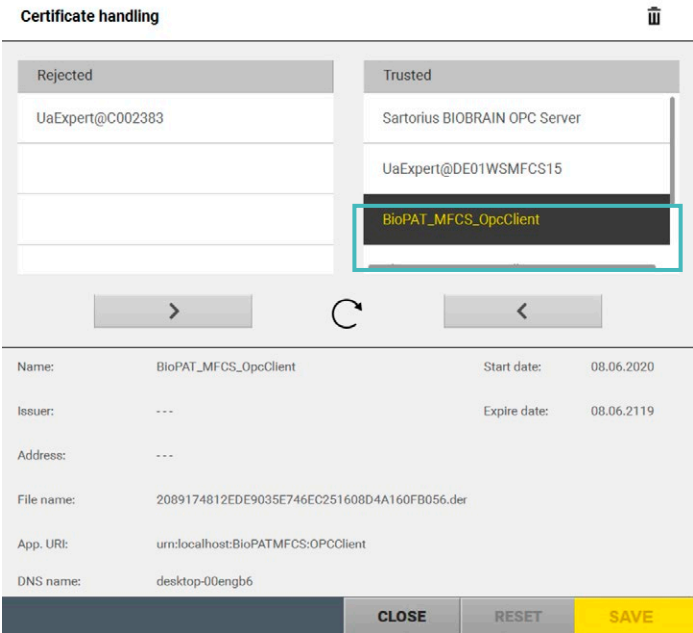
Certificate handling

Rejected

UaExpert@C002383

Trusted

Sartorius BIOBRAIN OPC Server

UaExpert@DE01WSMFCS15

BioPAT_MFCS_OpcClient

>

<

Name: BioPAT_MFCS_OpcClient

Start date: 08.06.2020

Issuer: ---

Expire date: 08.06.2119

Address: ---

File name: 2089174812EDE9035E746EC251608D4A160FB056.der

App. URI: urn:localhost:BioPATMFCS:OPCClient

DNS name: desktop-00engb6

CLOSE

RESET

SAVE